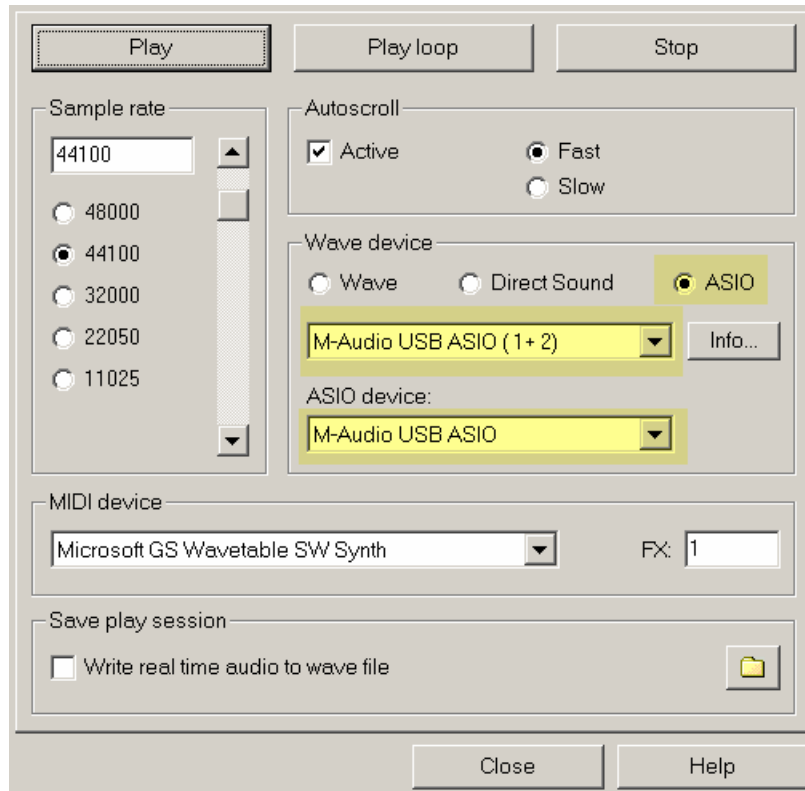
Play
Play loop
Stop

Sample rate
44100
48000
44100
32000
22050
11025

Autoscroll
Active
Fast
Slow

Wave device
Wave
Direct Sound
ASIO
M-Audio USB ASIO (1+2)
Info...
ASIO device:
M-Audio USB ASIO

MIDI device
Microsoft GS Wavetable SW Synth
FX: 1

Save play session
Write real time audio to wave file

Close
Help